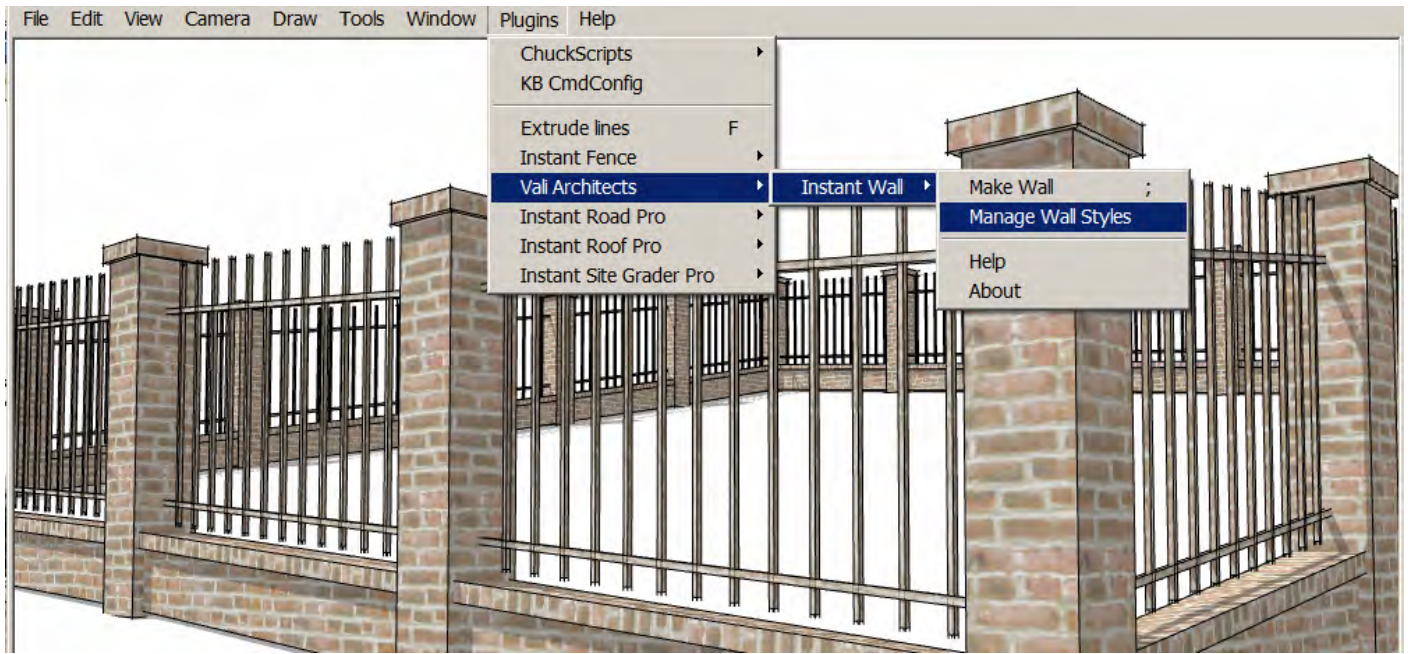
File Edit View Camera Draw Tools Window Plugins Help

ChuckScripts
KB CmdConfig

Extrude lines F
Instant Fence
Vali Architects
Instant Road Pro
Instant Roof Pro
Instant Site Grader Pro

Instant Wall

Make Wall ;
Manage Wall Styles

Help
About